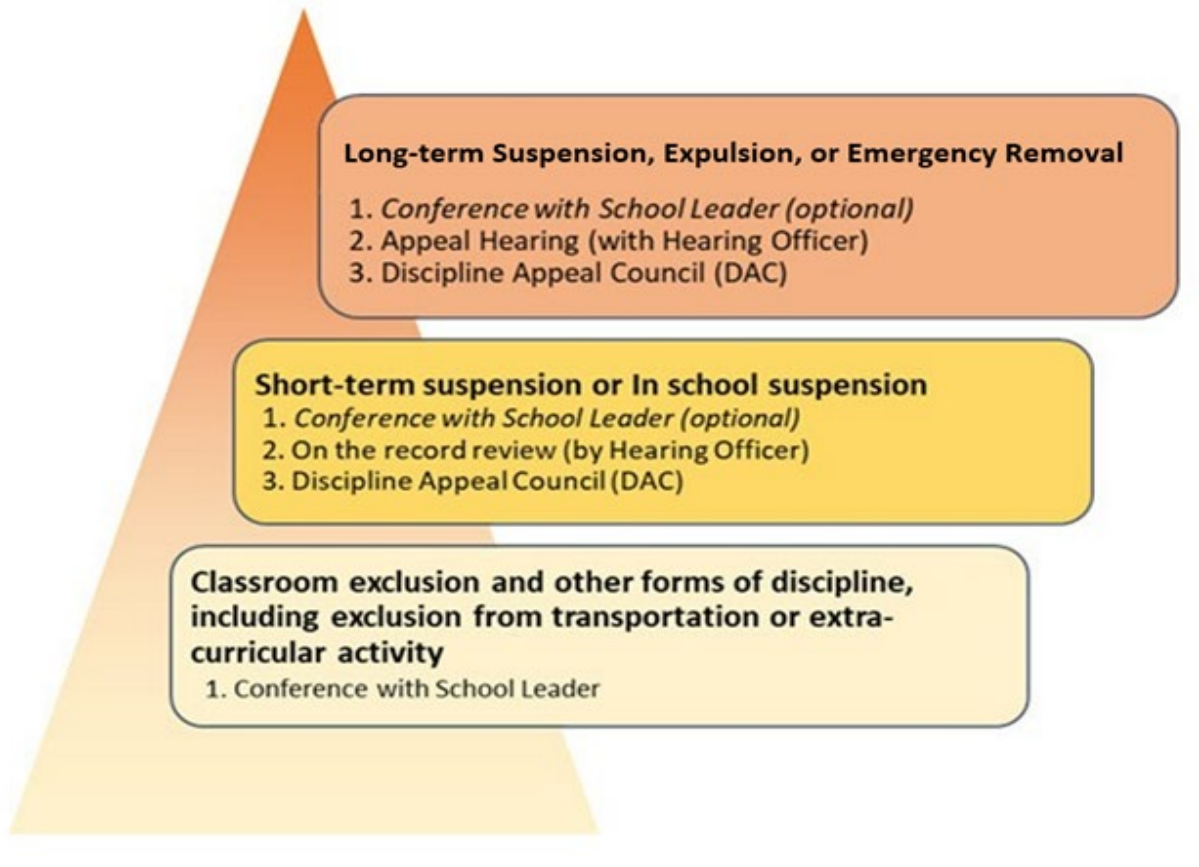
Long-term Suspension, Expulsion, or Emergency Removal

1. Conference with School Leader (optional)
2. Appeal Hearing (with Hearing Officer)
3. Discipline Appeal Council (DAC)

Short-term suspension or In school suspension

1. Conference with School Leader (optional)
2. On the record review (by Hearing Officer)
3. Discipline Appeal Council (DAC)

Classroom exclusion and other forms of discipline, including exclusion from transportation or extracurricular activity

1. Conference with School Leader